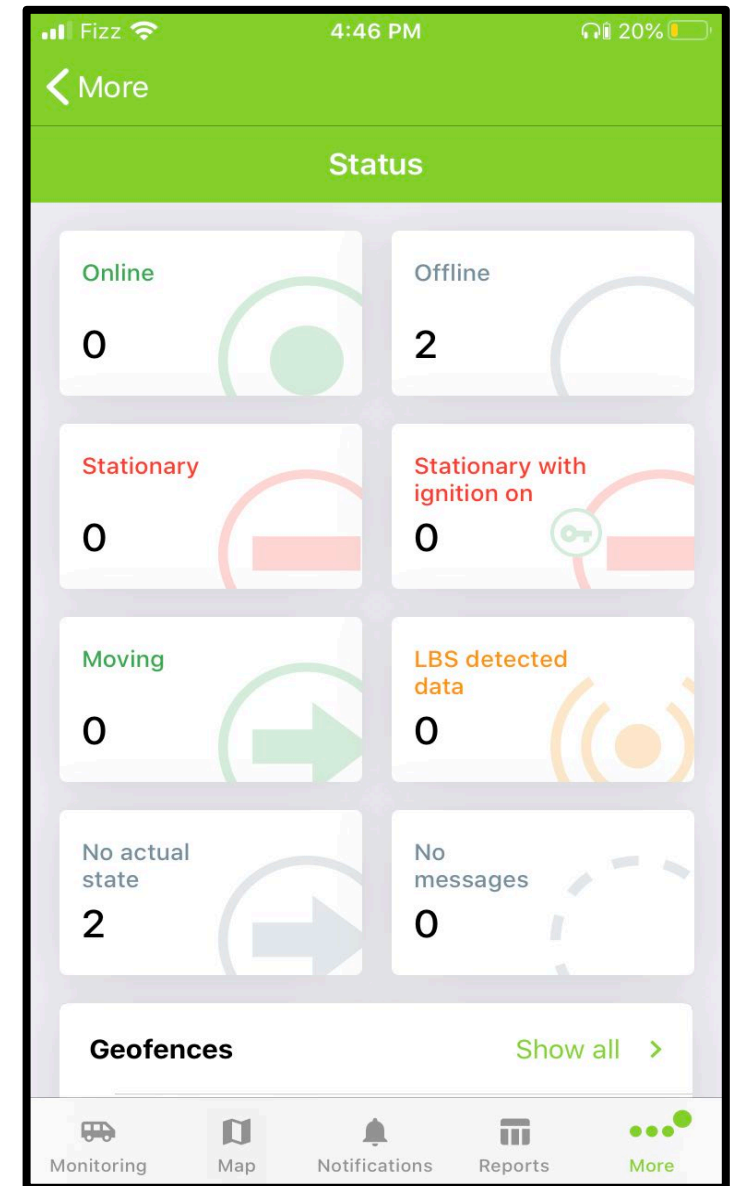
Fizz 4:46 PM 20%

More

Status

Online
0

Offline
2

Stationary
0

Stationary with ignition on
0

Moving
0

LBS detected data
0

No actual state
2

No messages
0

Geofences
Show all

Monitoring Map Notifications Reports More